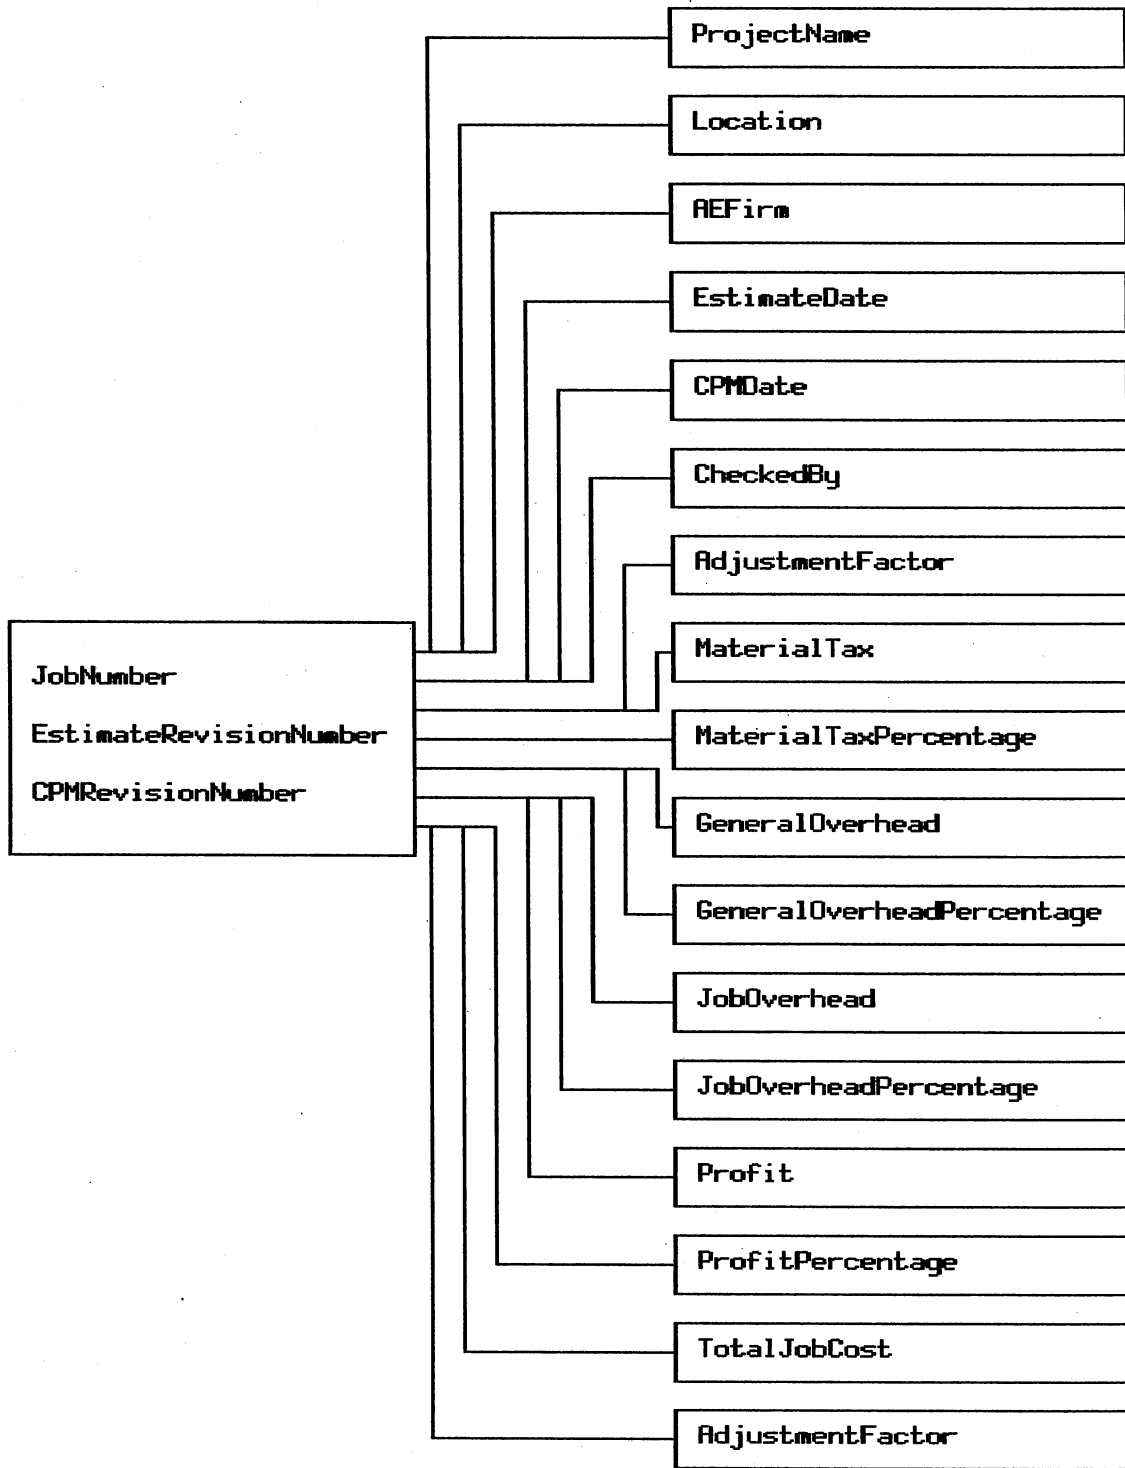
ProjectName

Location

AEFirm

EstimateDate

CPMDate

CheckedBy

AdjustmentFactor

JobNumber
EstimateRevisionNumber
CPMRevisionNumber

MaterialTax

MaterialTaxPercentage

GeneralOverhead

GeneralOverheadPercentage

JobOverhead

JobOverheadPercentage

Profit

ProfitPercentage

TotalJobCost

AdjustmentFactor